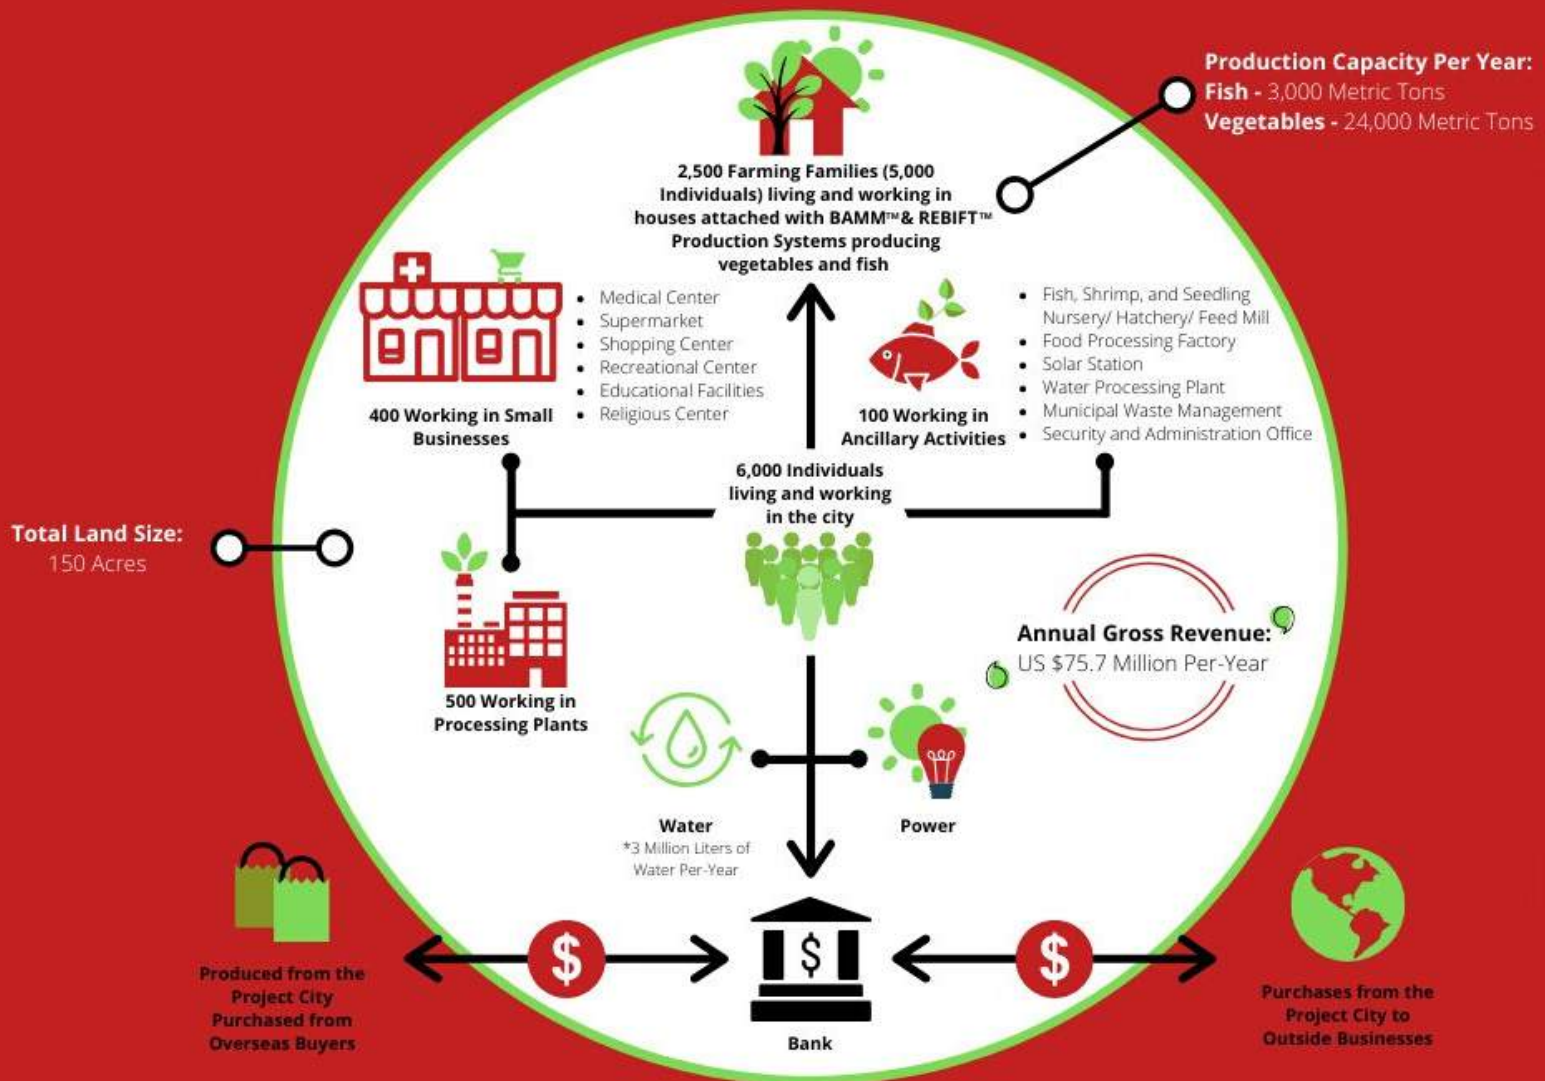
Production Capacity Per Year:
Fish - 3,000 Metric Tons
Vegetables - 24,000 Metric Tons

2,500 Farming Families (5,000 Individuals) living and working in houses attached with BAMM™& REBIFT™ Production Systems producing vegetables and fish

- Medical Center
- Supermarket
- Shopping Center
- Recreational Center
- Educational Facilities
- Religious Center

400 Working in Small Businesses

- Fish, Shrimp, and Seedling Nursery/ Hatchery/ Feed Mill
- Food Processing Factory
- Solar Station
- Water Processing Plant
- Municipal Waste Management
- Security and Administration Office

100 Working in Ancillary Activities

6,000 Individuals living and working in the city

Total Land Size:
150 Acres

500 Working in Processing Plants

Annual Gross Revenue:
US $75.7 Million Per-Year

Water
*3 Million Liters of Water Per-Year

Power

Produced from the Project City Purchased from Overseas Buyers

Bank

Purchases from the Project City to Outside Businesses